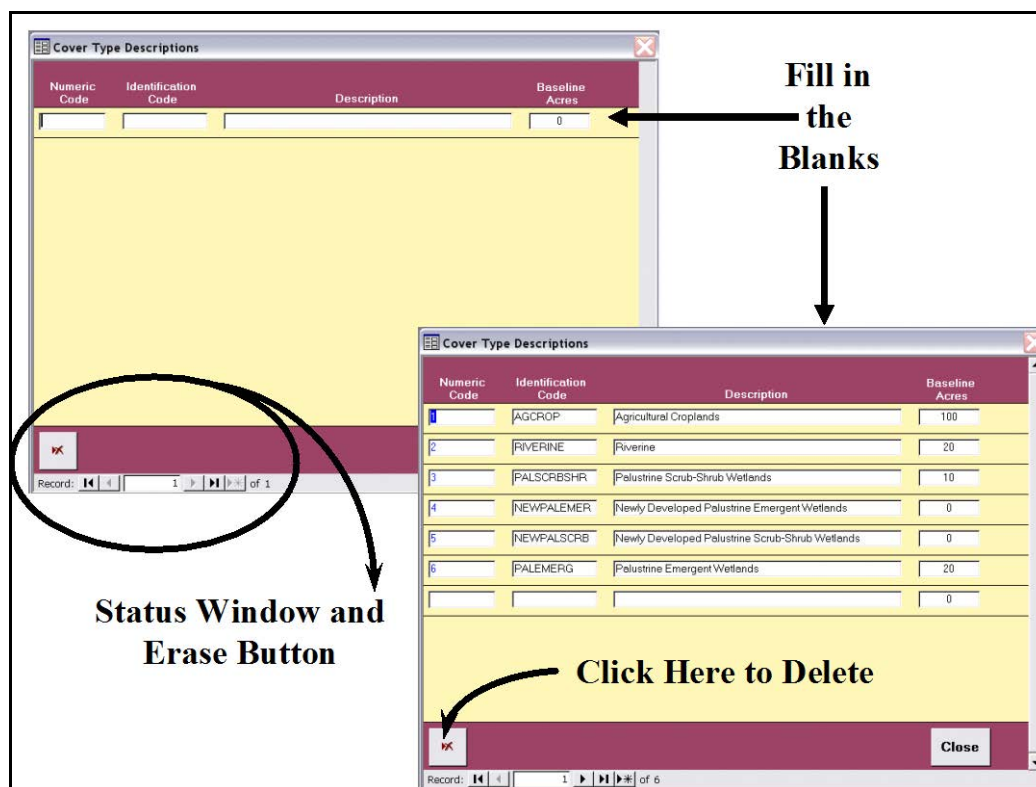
Cover Type Descriptions

| Numeric Code | Identification Code | Description | Baseline Acres |
|---|---|---|---|
| | | | 0 |

Record: 1 of 1

Fill in the Blanks

Cover Type Descriptions

| Numeric Code | Identification Code | Description | Baseline Acres |
|---|---|---|---|
| 1 | AGCROP | Agricultural Croplands | 100 |
| 2 | RIVERINE | Riverine | 20 |
| 3 | PALSCRBSHR | Palustrine Scrub-Shrub Wetlands | 10 |
| 4 | NEWPALEMER | Newly Developed Palustrine Emergent Wetlands | 0 |
| 5 | NEWPALSCRB | Newly Developed Palustrine Scrub-Shrub Wetlands | 0 |
| 6 | PALEMERG | Palustrine Emergent Wetlands | 20 |
| | | | 0 |

Status Window and Erase Button

Click Here to Delete

Close

Record: 1 of 6